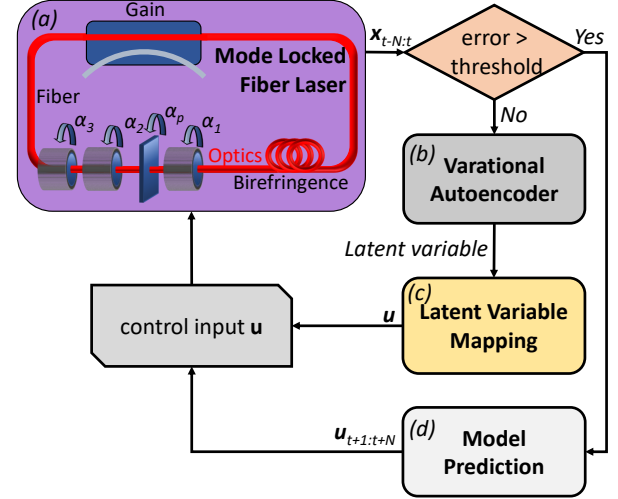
(a)

Gain

Mode Locked Fiber Laser

Fiber

$\alpha_3$ $\alpha_2$ $\alpha_p$ $\alpha_1$

Optics

Birefringence

$\mathbf{x}_{t-N:t}$

error > threshold

Yes

No

(b) Varational Autoencoder

Latent variable

(c) Latent Variable Mapping

$\mathbf{u}$

control input $\mathbf{u}$

$\mathbf{u}_{t+1:t+N}$

(d) Model Prediction